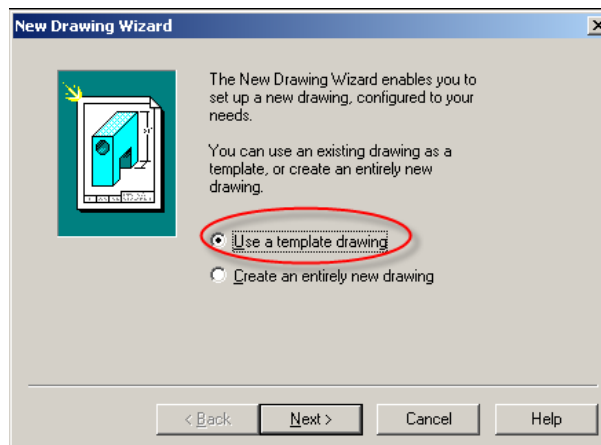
New Drawing Wizard

The New Drawing Wizard enables you to set up a new drawing, configured to your needs.

You can use an existing drawing as a template, or create an entirely new drawing.

Use a template drawing

Create an entirely new drawing

< Back

Next >

Cancel

Help